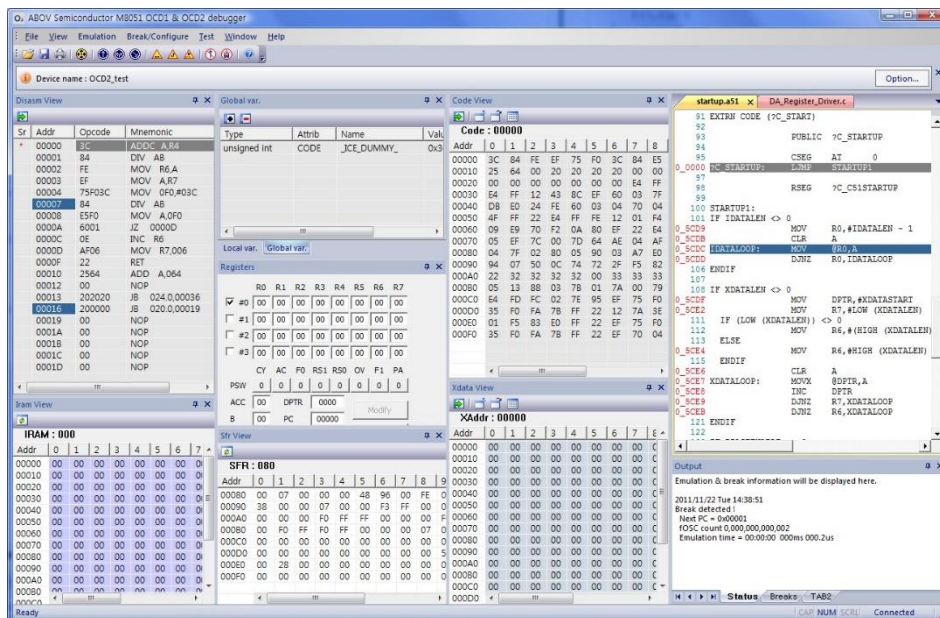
ABOV Semiconductor M8051 OCD1 & OCD2 debugger

File View Emulation Break/Configure Test Window Help

Device name : OCD2_test

Option...

Disasm View

| Sr | Addr | Opcode | Mnemonic |
|---|---|---|---|
| * | 00000 | 3C | ADDC A,R4 |
| | 00001 | 84 | DIV AB |
| | 00002 | FE | MOV R6,A |
| | 00003 | EF | MOV A,R7 |
| | 00004 | 75F03C | MOV 0F0,#03C |
| | 00007 | 84 | DIV AB |
| | 00008 | E5F0 | MOV A,0F0 |
| | 0000A | 6001 | JZ 0000D |
| | 0000C | 0E | INC R6 |
| | 0000D | AF06 | MOV R7,006 |
| | 0000F | 22 | RET |
| | 00010 | 2564 | ADD A,064 |
| | 00012 | 00 | NOP |
| | 00013 | 202020 | JB 024.0,00036 |
| | 00016 | 200000 | JB 020.0,00019 |
| | 00019 | 00 | NOP |
| | 0001A | 00 | NOP |
| | 0001B | 00 | NOP |
| | 0001C | 00 | NOP |
| | 0001D | 00 | NOP |

Global var.

| Type | Attrib | Name | Valu |
|---|---|---|---|
| unsigned int | CODE | _ICE_DUMMY_ | 0x3 |

Local var. Global var.

Registers

| | R0 | R1 | R2 | R3 | R4 | R5 | R6 | R7 |
|---|---|---|---|---|---|---|---|---|
| #0 | 00 | 00 | 00 | 00 | 00 | 00 | 00 | 00 |
| #1 | 00 | 00 | 00 | 00 | 00 | 00 | 00 | 00 |
| #2 | 00 | 00 | 00 | 00 | 00 | 00 | 00 | 00 |
| #3 | 00 | 00 | 00 | 00 | 00 | 00 | 00 | 00 |

CY AC F0 RS1 RS0 OV F1 PA
PSW 0 0 0 0 0 0 0 0
ACC 00 DPTR 0000 Modify
B 00 PC 00000

Code View

Code : 00000

| Addr | 0 | 1 | 2 | 3 | 4 | 5 | 6 | 7 | 8 |
|---|---|---|---|---|---|---|---|---|---|
| 00000 | 3C | 84 | FE | EF | 75 | F0 | 3C | 84 | E5 |
| 00010 | 25 | 64 | 00 | 20 | 20 | 20 | 20 | 00 | 00 |
| 00020 | 00 | 00 | 00 | 00 | 00 | 00 | 00 | E4 | FF |
| 00030 | E4 | FF | 12 | 43 | 8C | EF | 60 | 03 | 7F |
| 00040 | D8 | E0 | 24 | FE | 60 | 03 | 04 | 70 | 04 |
| 00050 | 4F | FF | 22 | E4 | FF | FE | 12 | 01 | F4 |
| 00060 | 09 | E9 | 70 | F2 | 0A | 80 | EF | 12 | 01 |
| 00070 | 05 | EF | 7C | 00 | 7D | 64 | AE | 04 | AF |
| 00080 | 04 | 7F | 02 | 80 | 05 | 90 | 03 | A7 | E0 |
| 00090 | 94 | 07 | 50 | 0C | 74 | 72 | 2F | F5 | 82 |
| 000A0 | 22 | 32 | 32 | 32 | 32 | 00 | 33 | 33 | 33 |
| 000B0 | 05 | 13 | 88 | 03 | 7B | 01 | 7A | 00 | 79 |
| 000C0 | E4 | FD | FC | 02 | 7E | 95 | EF | 75 | F0 |
| 000D0 | 35 | F0 | FA | 7B | FF | 22 | 12 | 7A | 3E |
| 000E0 | 01 | F5 | 83 | E0 | FF | 22 | EF | 75 | F0 |
| 000F0 | 35 | F0 | FA | 7B | FF | 22 | EF | 70 | 04 |

Xdata View

XAddr : 00000

startup.a51 × DA_Register_Driver.c

91 EXTRN CODE (?C_START)
92
93 PUBLIC ?C_STARTUP
94
95 CSEG AT 0
0_0000 ?C_STARTUP: LJMP STARTUP1
97
98 RSEG ?C_C51STARTUP
99
100 STARTUP1:
101 IF IDATALEN <> 0
0_SCD9 MOV R0,#IDATALEN - 1
0_SCDB CLR A
0_SCDC IDATALOOP: MOV @R0,A
0_SCDD DJNZ R0,IDATALOOP
106 ENDIF
107
108 IF XDATALEN <> 0
0_SCDF MOV DPTR,#XDATASTART
0_SCE2 MOV R7,#LOW (XDATALEN)
111 IF (LOW (XDATALEN)) <> 0
112 MOV R6,#(HIGH (XDATALEN)
113 ELSE
0_SCE4 MOV R6,#HIGH (XDATALEN)
115 ENDIF
0_SCE6 CLR A
0_SCE7 XDATALOOP: MOVX @DPTR,A
0_SCE8 INC DPTR
0_SCE9 DJNZ R7,XDATALOOP
0_SCEB DJNZ R6,XDATALOOP
121 ENDIF
122

Output

Emulation & break information will be displayed here.

2011/11/22 Tue 14:38:51
Break detected !
Next PC = 0x00001
fOSC count 0,000,000,000,002
Emulation time = 00:00:00 000ms 000.2us

Status Breaks TAB2

Iram View

IRAM : 000

Sfr View

SFR : 080

| Addr | 0 | 1 | 2 | 3 | 4 | 5 | 6 | 7 | 8 | 9 |
|---|---|---|---|---|---|---|---|---|---|---|
| 00080 | 00 | 07 | 00 | 00 | 00 | 48 | 96 | 00 | FE | 0 |
| 00090 | 38 | 00 | 00 | 00 | 00 | 00 | F3 | FF | 00 | 0 |
| 000A0 | 00 | 00 | 00 | F0 | FF | FF | 00 | 00 | 00 | F |
| 000B0 | 00 | F0 | FF | F0 | FF | 00 | 00 | 00 | 07 | 0 |
| 000C0 | 00 | 00 | 00 | 00 | 00 | 00 | 00 | 00 | 00 | 0 |
| 000D0 | 00 | 00 | 00 | 00 | 00 | 00 | 00 | 00 | 00 | 5 |
| 000E0 | 00 | 28 | 00 | 00 | 00 | 00 | 00 | 00 | 00 | 0 |
| 000F0 | 00 | 00 | 00 | 00 | 00 | 00 | 00 | 00 | 00 | 0 |

Ready CAP NUM SCRL Connected